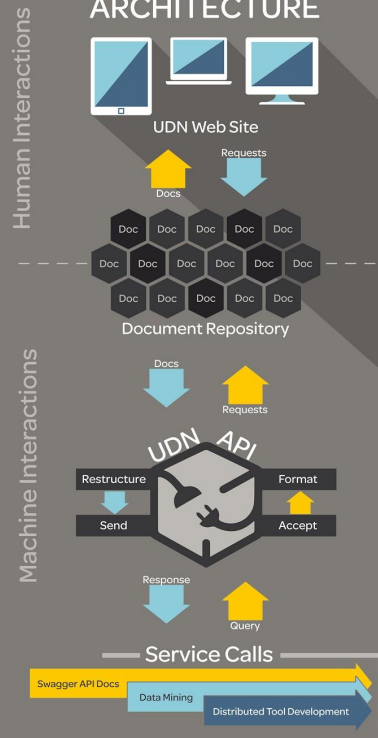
ARCHITECTURE

Human Interactions

UDN Web Site

Docs

Requests

Doc Doc Doc Doc Doc
Doc Doc Doc Doc Doc Doc
Doc Doc Doc Doc Doc

Document Repository

Machine Interactions

Docs

Requests

UDN API

Restructure

Format

Send

Accept

Response

Query

Service Calls

Swagger API Docs

Data Mining

Distributed Tool Development